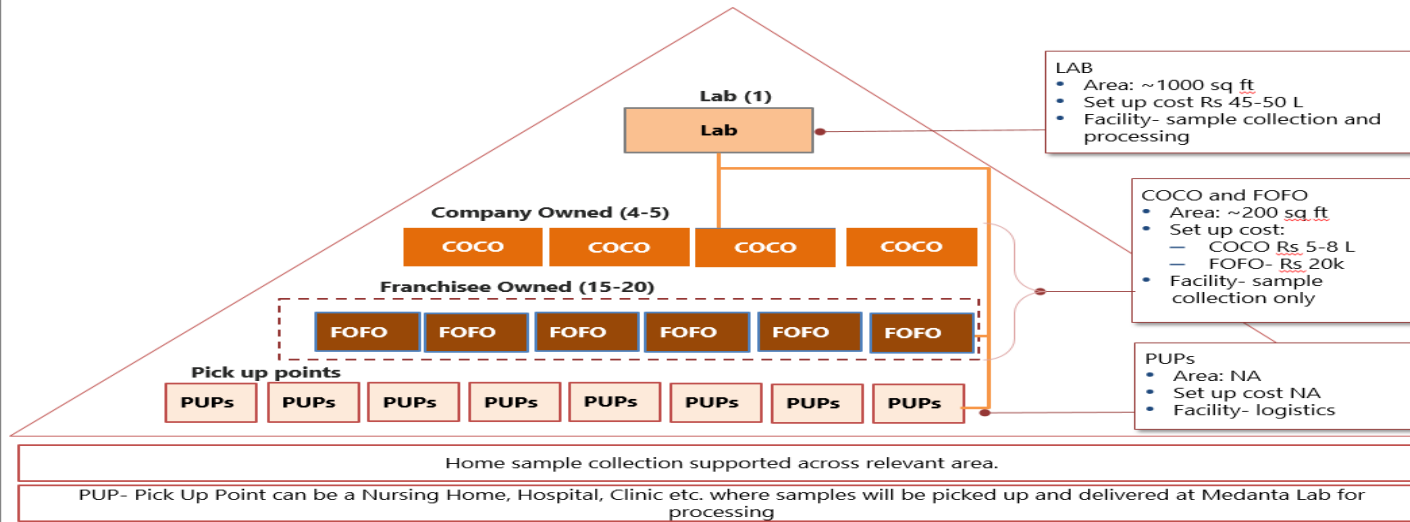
Lab (1)

Lab

LAB
• Area: ~1000 sq ft
• Set up cost Rs 45-50 L
• Facility- sample collection and processing

Company Owned (4-5)

COCO COCO COCO COCO

COCO and FOFO
• Area: ~200 sq ft
• Set up cost:
– COCO Rs 5-8 L
– FOFO- Rs 20k
• Facility- sample collection only

Franchisee Owned (15-20)

FOFO FOFO FOFO FOFO FOFO FOFO

Pick up points

PUPs PUPs PUPs PUPs PUPs PUPs PUPs PUPs

PUPs
• Area: NA
• Set up cost NA
• Facility- logistics

Home sample collection supported across relevant area.

PUP- Pick Up Point can be a Nursing Home, Hospital, Clinic etc. where samples will be picked up and delivered at Medanta Lab for processing